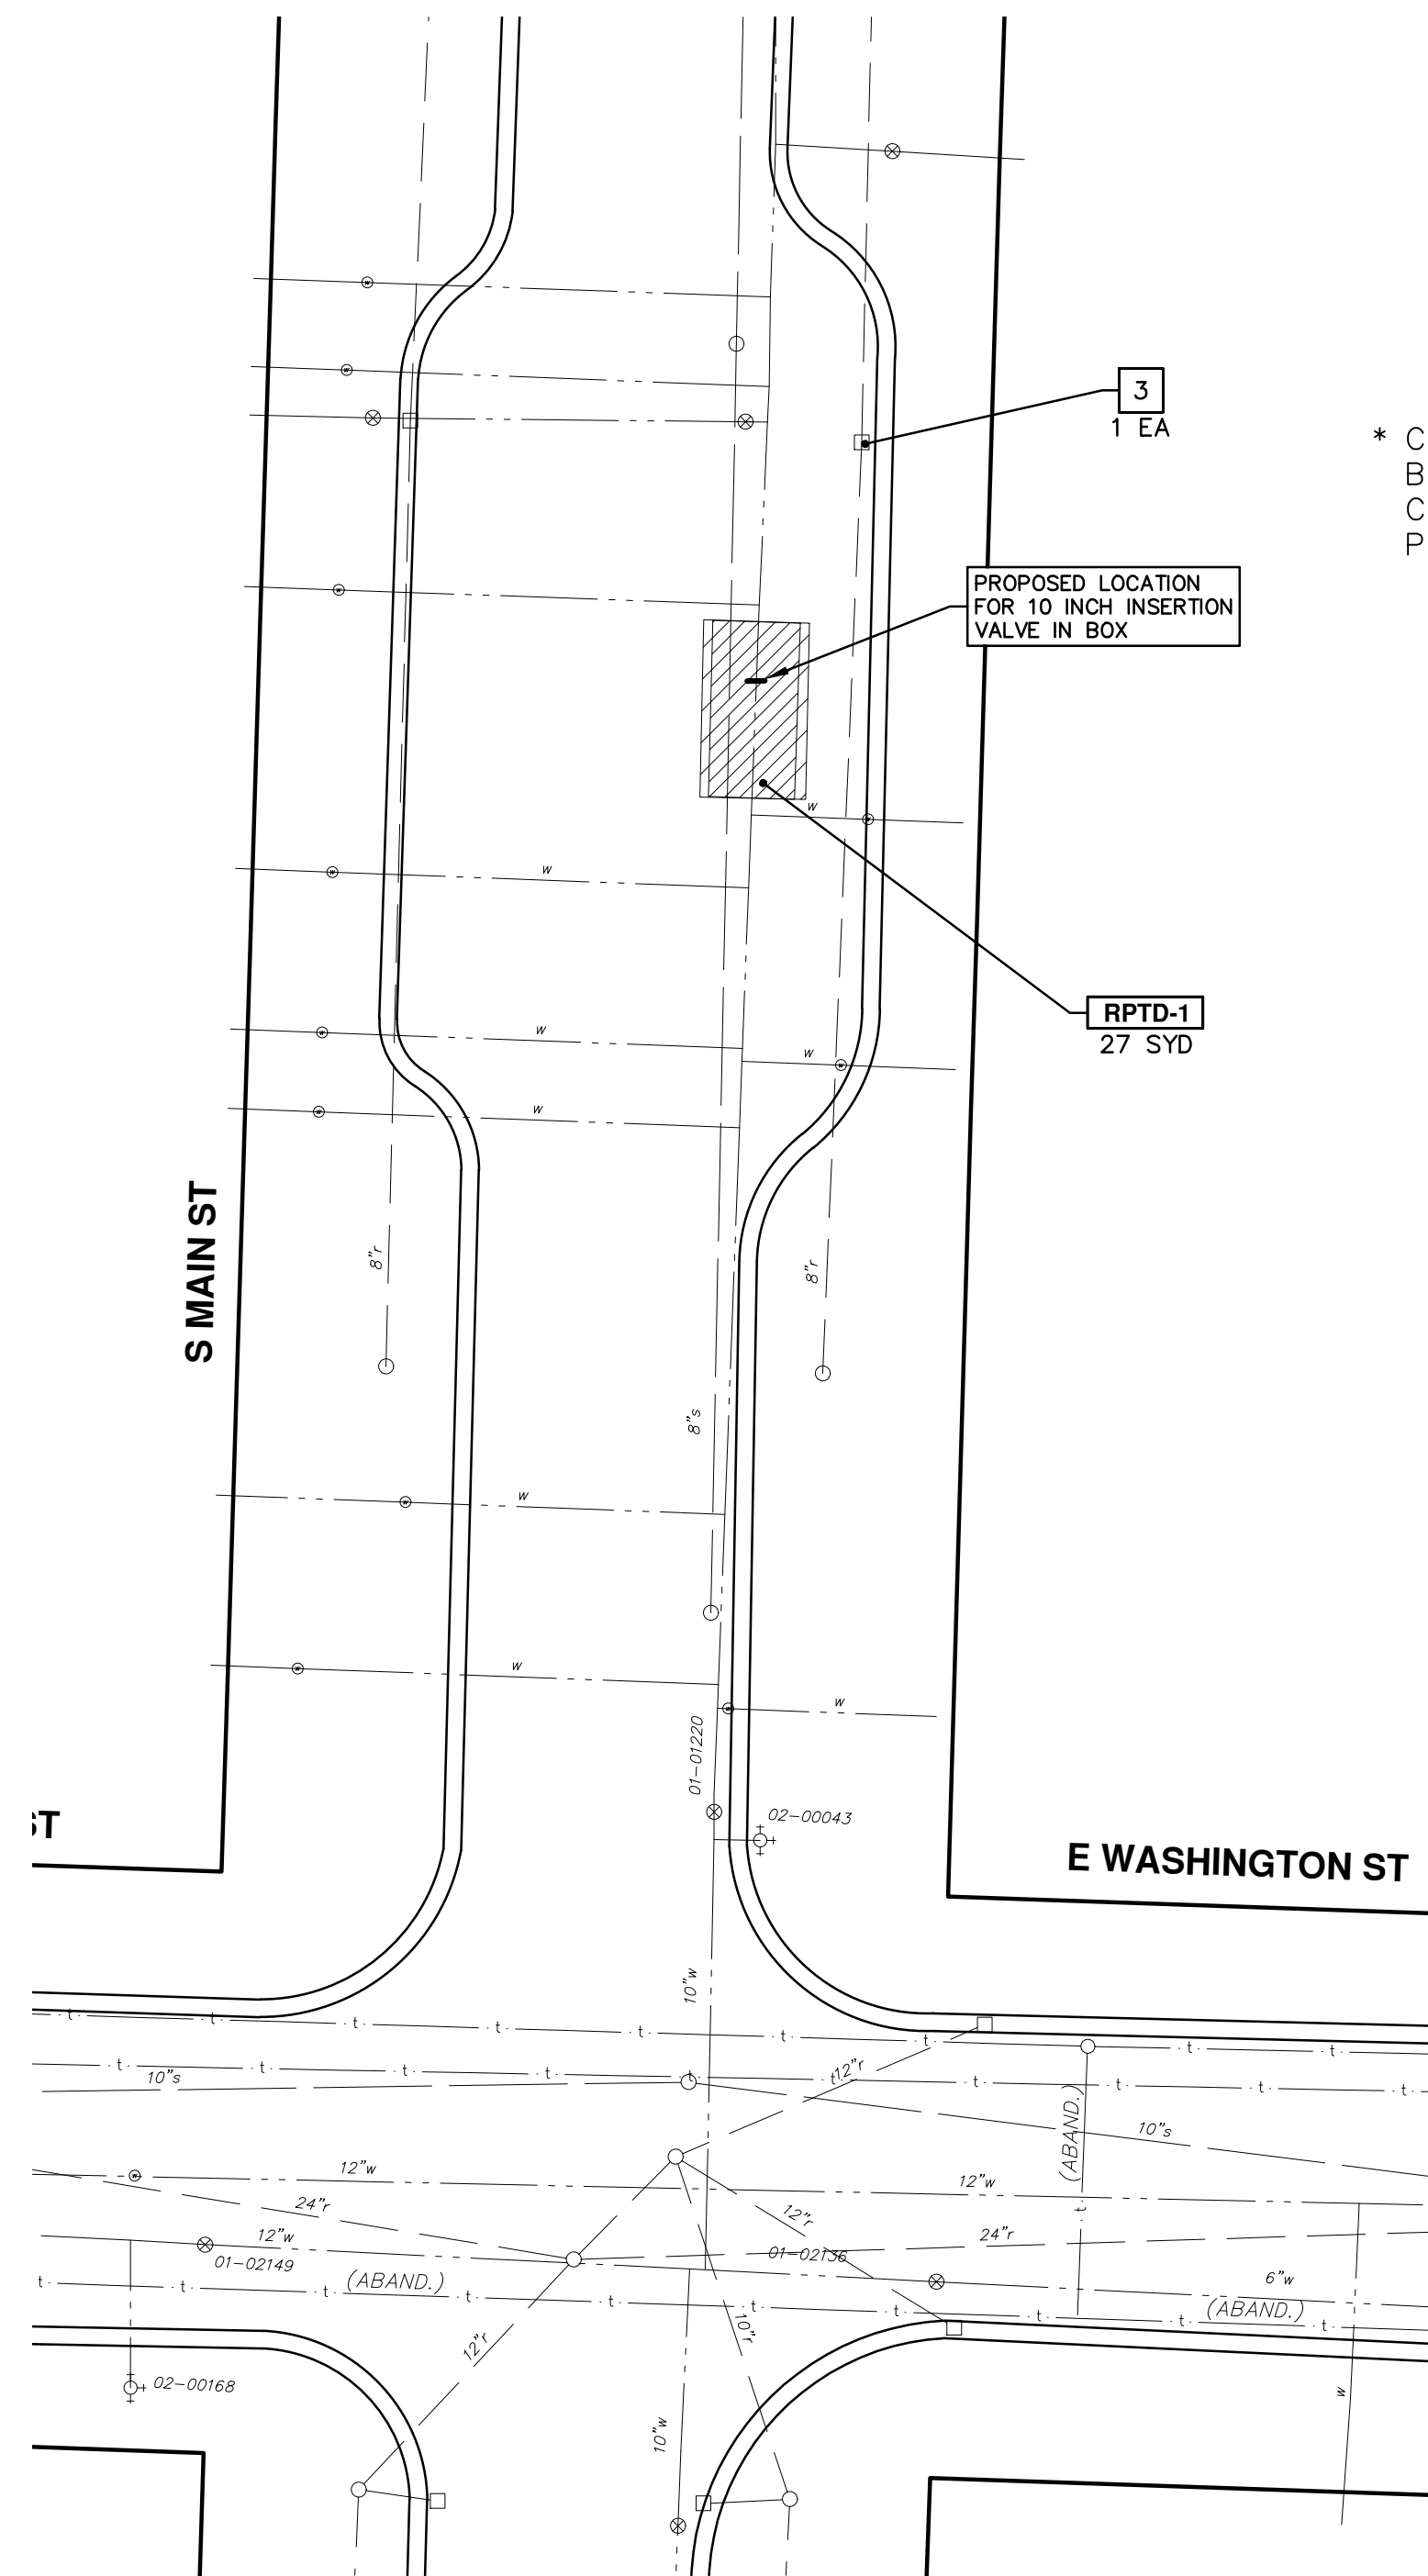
3
1 EA

* C
B
C
P

PROPOSED LOCATION FOR 10 INCH INSERTION VALVE IN BOX

w

w

RPTD-1
27 SYD

w

w

w

S MAIN ST

8"r

8"r

8"s

w

w

w

01-01220

02-00043

ST

E WASHINGTON ST

10"w

t t t t t t t t

t 10"s t t t t12"r t t t t t

(ABAND.)

10"s

12"w

12"w

24"r

12"r

12"w

24"r

01-02149

01-02136

t t (ABAND.) t t t t t (ABAND.) t

6"w

10"r

12"r

02-00168

10"w

w